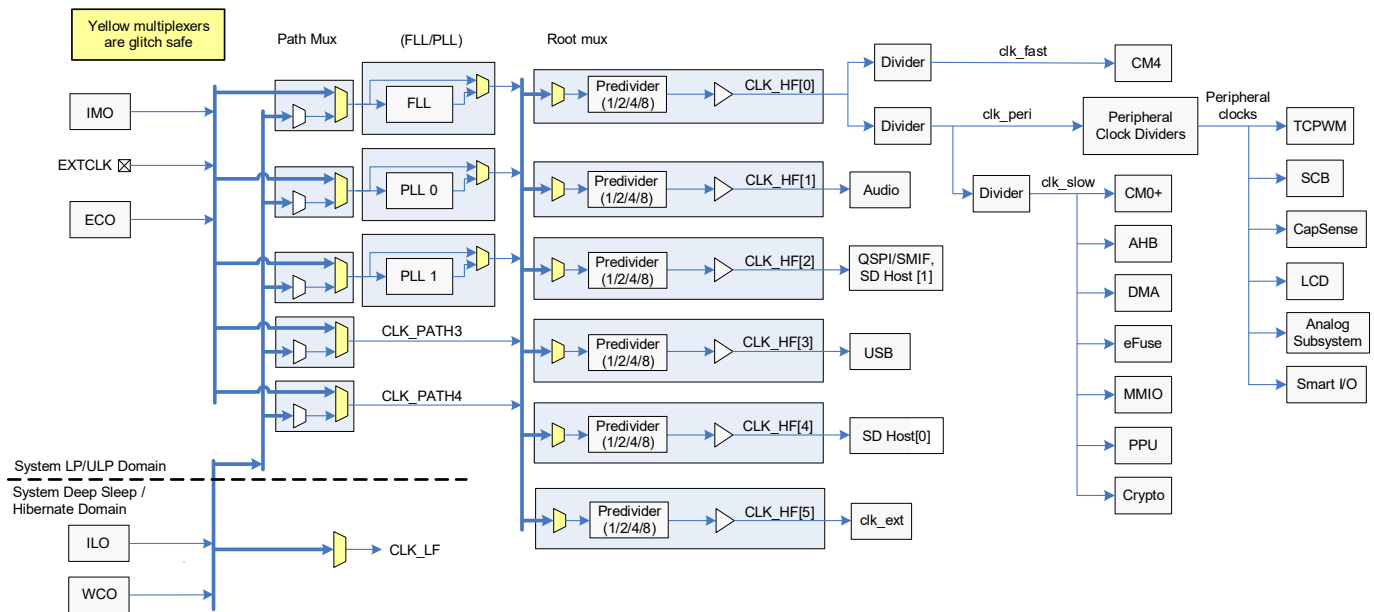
Yellow multiplexers are glitch safe

Path Mux

(FLL/PLL)

Root mux

IMO

EXTCLK

ECO

FLL

PLL 0

PLL 1

CLK_PATH3

CLK_PATH4

Predivider (1/2/4/8)

CLK_HF[0]

Predivider (1/2/4/8)

CLK_HF[1]

Predivider (1/2/4/8)

CLK_HF[2]

Predivider (1/2/4/8)

CLK_HF[3]

Predivider (1/2/4/8)

CLK_HF[4]

Predivider (1/2/4/8)

CLK_HF[5]

Divider

clk_fast

CM4

Divider

clk_peri

Peripheral Clock Dividers

Peripheral clocks

TCPWM

SCB

CapSense

LCD

Analog Subsystem

Smart I/O

Divider

clk_slow

CM0+

AHB

DMA

eFuse

MMIO

PPU

Crypto

Audio

QSPI/SMIF, SD Host [1]

USB

SD Host[0]

clk_ext

System LP/ULP Domain

System Deep Sleep / Hibernate Domain

ILO

WCO

CLK_LF